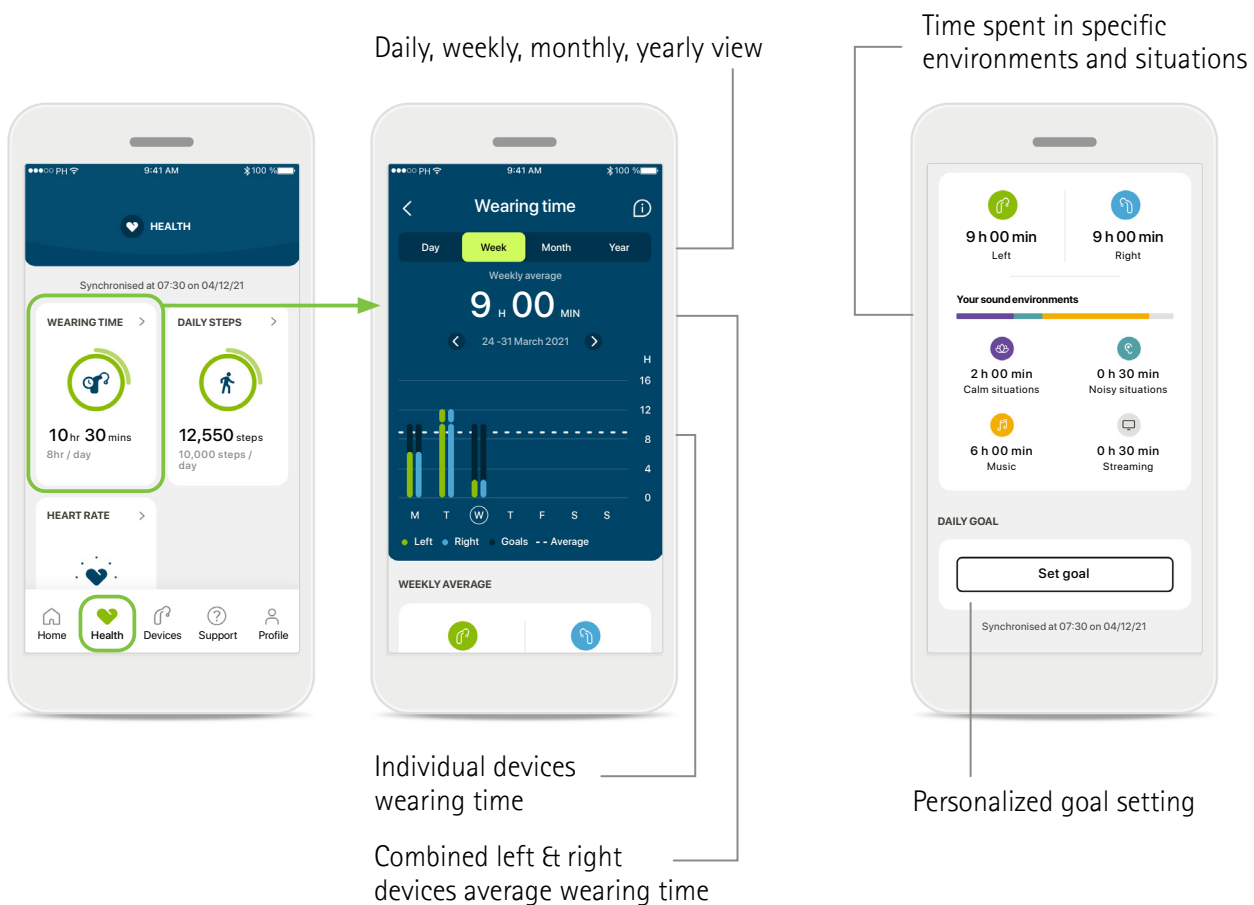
Daily, weekly, monthly, yearly view

Time spent in specific environments and situations

●●●○○ PH 9:41 AM 100 %

HEALTH

Synchronised at 07:30 on 04/12/21

WEARING TIME >

10 hr 30 mins
8hr / day

DAILY STEPS >

12,550 steps
10,000 steps / day

HEART RATE >

Home Health Devices Support Profile

●●●○○ PH 9:41 AM 100 %

Wearing time

Day Week Month Year

Weekly average

9 H 00 MIN

24 -31 March 2021

H
16
12
8
4
0

M T W T F S S

Left Right Goals Average

WEEKLY AVERAGE

9 h 00 min
Left

9 h 00 min
Right

Your sound environments

2 h 00 min
Calm situations

0 h 30 min
Noisy situations

6 h 00 min
Music

0 h 30 min
Streaming

DAILY GOAL

Set goal

Synchronised at 07:30 on 04/12/21

Individual devices wearing time

Combined left & right devices average wearing time

Personalized goal setting